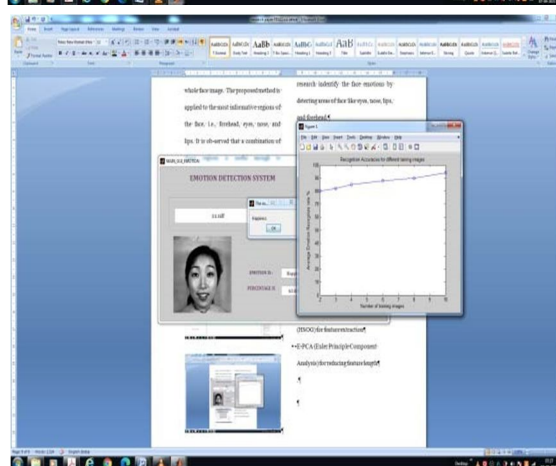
whole face image. The proposed method is applied to the most informative regions of the face, i.e., forehead, eyes, nose, and lips. It is ob-served that a combination of

research identify the face emotions by detecting areas of face like eyes, nose, lips, and forehead.

EMOTION DETECTION SYSTEM

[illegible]

Happiness

OK

EMOTION IS

PERCENTAGE IS

Figure 1

File Edit View Insert Tools Desktop Window Help

Recognition Accuracies for different training images

Number of training images

(ENSOP) for feature extraction

• E-PCA (Euler Principle Component Analysis) for reducing feature length